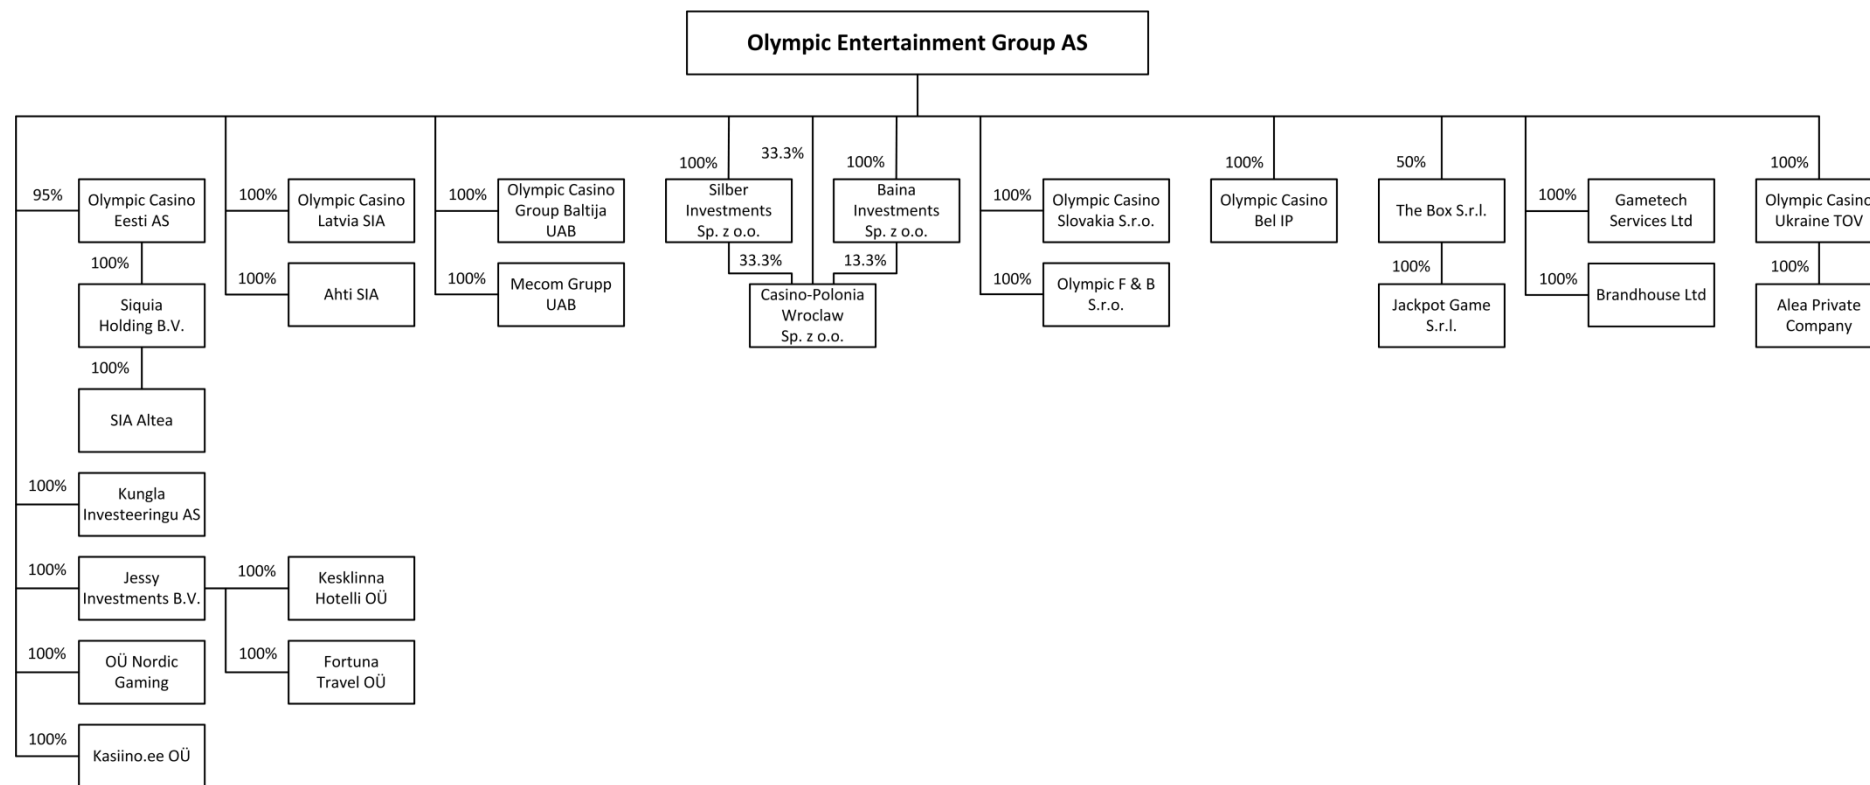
Olympic Entertainment Group AS

95%
Olympic Casino Eesti AS
100%
Siquia Holding B.V.
100%
SIA Altea
100%
Kungla Investeeringu AS
100%
Jessy Investments B.V.
100%
Kesklinna Hotelli OÜ
100%
Fortuna Travel OÜ
100%
OÜ Nordic Gaming
100%
Kasiino.ee OÜ

100%
Olympic Casino Latvia SIA
100%
Ahti SIA

100%
Olympic Casino Group Baltija UAB
100%
Mecom Grupp UAB

100%
Silber Investments Sp. z o.o.
33.3%
33.3%
Casino-Polonia Wroclaw Sp. z o.o.
100%
Baina Investments Sp. z o.o.
13.3%

100%
Olympic Casino Slovakia S.r.o.
100%
Olympic F & B S.r.o.

100%
Olympic Casino Bel IP

50%
The Box S.r.l.
100%
Jackpot Game S.r.l.

100%
Gametech Services Ltd
100%
Brandhouse Ltd

100%
Olympic Casino Ukraine TOV
100%
Alea Private Company